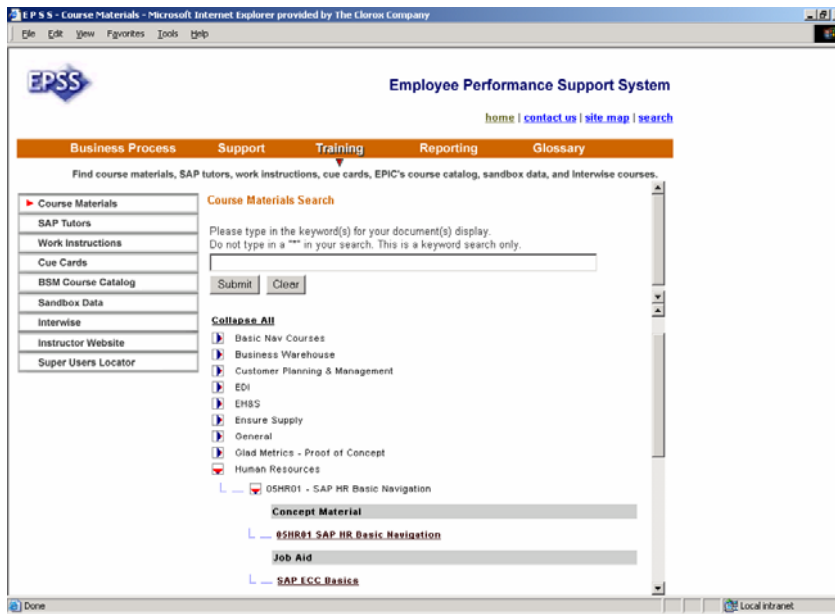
E P S S - Course Materials - Microsoft Internet Explorer provided by The Clorox Company

File Edit View Favorites Tools Help

EPSS

Employee Performance Support System

home | contact us | site map | search

Business Process Support Training Reporting Glossary

Find course materials, SAP tutors, work instructions, cue cards, EPIC's course catalog, sandbox data, and interwise courses.

Course Materials
SAP Tutors
Work Instructions
Cue Cards
BSM Course Catalog
Sandbox Data
Interwise
Instructor Website
Super Users Locator

Course Materials Search

Please type in the keyword(s) for your document(s) display.
Do not type in a "*" in your search. This is a keyword search only.

Submit Clear

Collapse All

Basic Nav Courses
Business Warehouse
Customer Planning & Management
EDI
EH&S
Ensure Supply
General
Glad Metrics - Proof of Concept
Human Resources
05HR01 - SAP HR Basic Navigation
Concept Material
05HR01 SAP HR Basic Navigation
Job Aid
SAP ECC Basics

Done

Local intranet